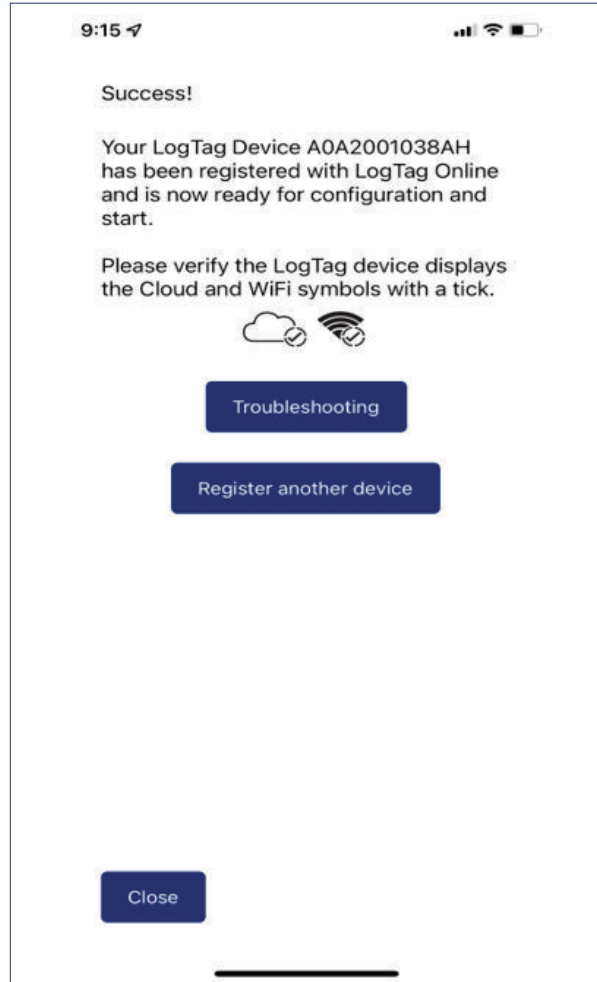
9:15

Success!

Your LogTag Device A0A2001038AH has been registered with LogTag Online and is now ready for configuration and start.

Please verify the LogTag device displays the Cloud and WiFi symbols with a tick.

Troubleshooting

Register another device

Close